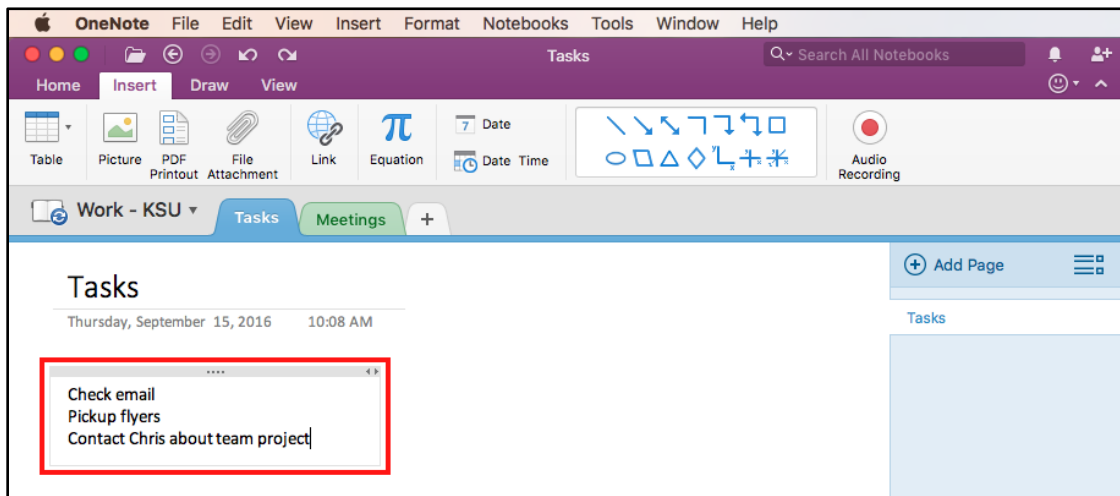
OneNote File Edit View Insert Format Notebooks Tools Window Help

Tasks

Search All Notebooks

Home Insert Draw View

Table Picture PDF Printout File Attachment Link Equation Date Date Time Audio Recording

Work - KSU Tasks Meetings +

Add Page

Tasks

Tasks

Thursday, September 15, 2016 10:08 AM

Check email
Pickup flyers
Contact Chris about team project